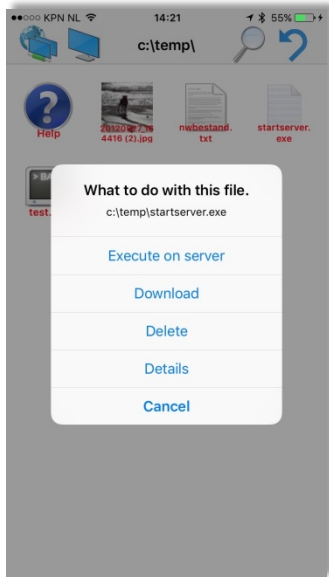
●●○○○ KPN NL 14:21 55%

c:\temp\

Help

20120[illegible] 4416 (2).jpg

nwbestand.txt

startserver.exe

test.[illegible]

What to do with this file.

c:\temp\startserver.exe

Execute on server

Download

Delete

Details

Cancel